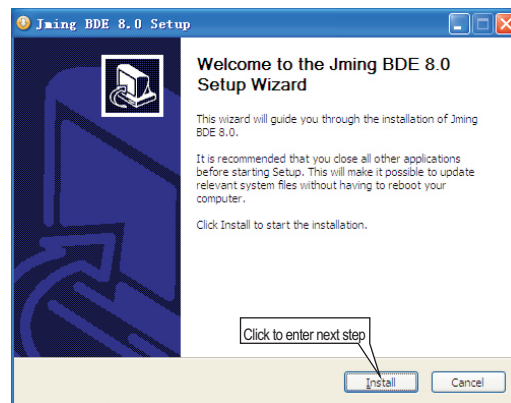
Jming BDE 8.0 Setup

Welcome to the Jming BDE 8.0 Setup Wizard

This wizard will guide you through the installation of Jming BDE 8.0.

It is recommended that you close all other applications before starting Setup. This will make it possible to update relevant system files without having to reboot your computer.

Click Install to start the installation.

Click to enter next step

Install

Cancel